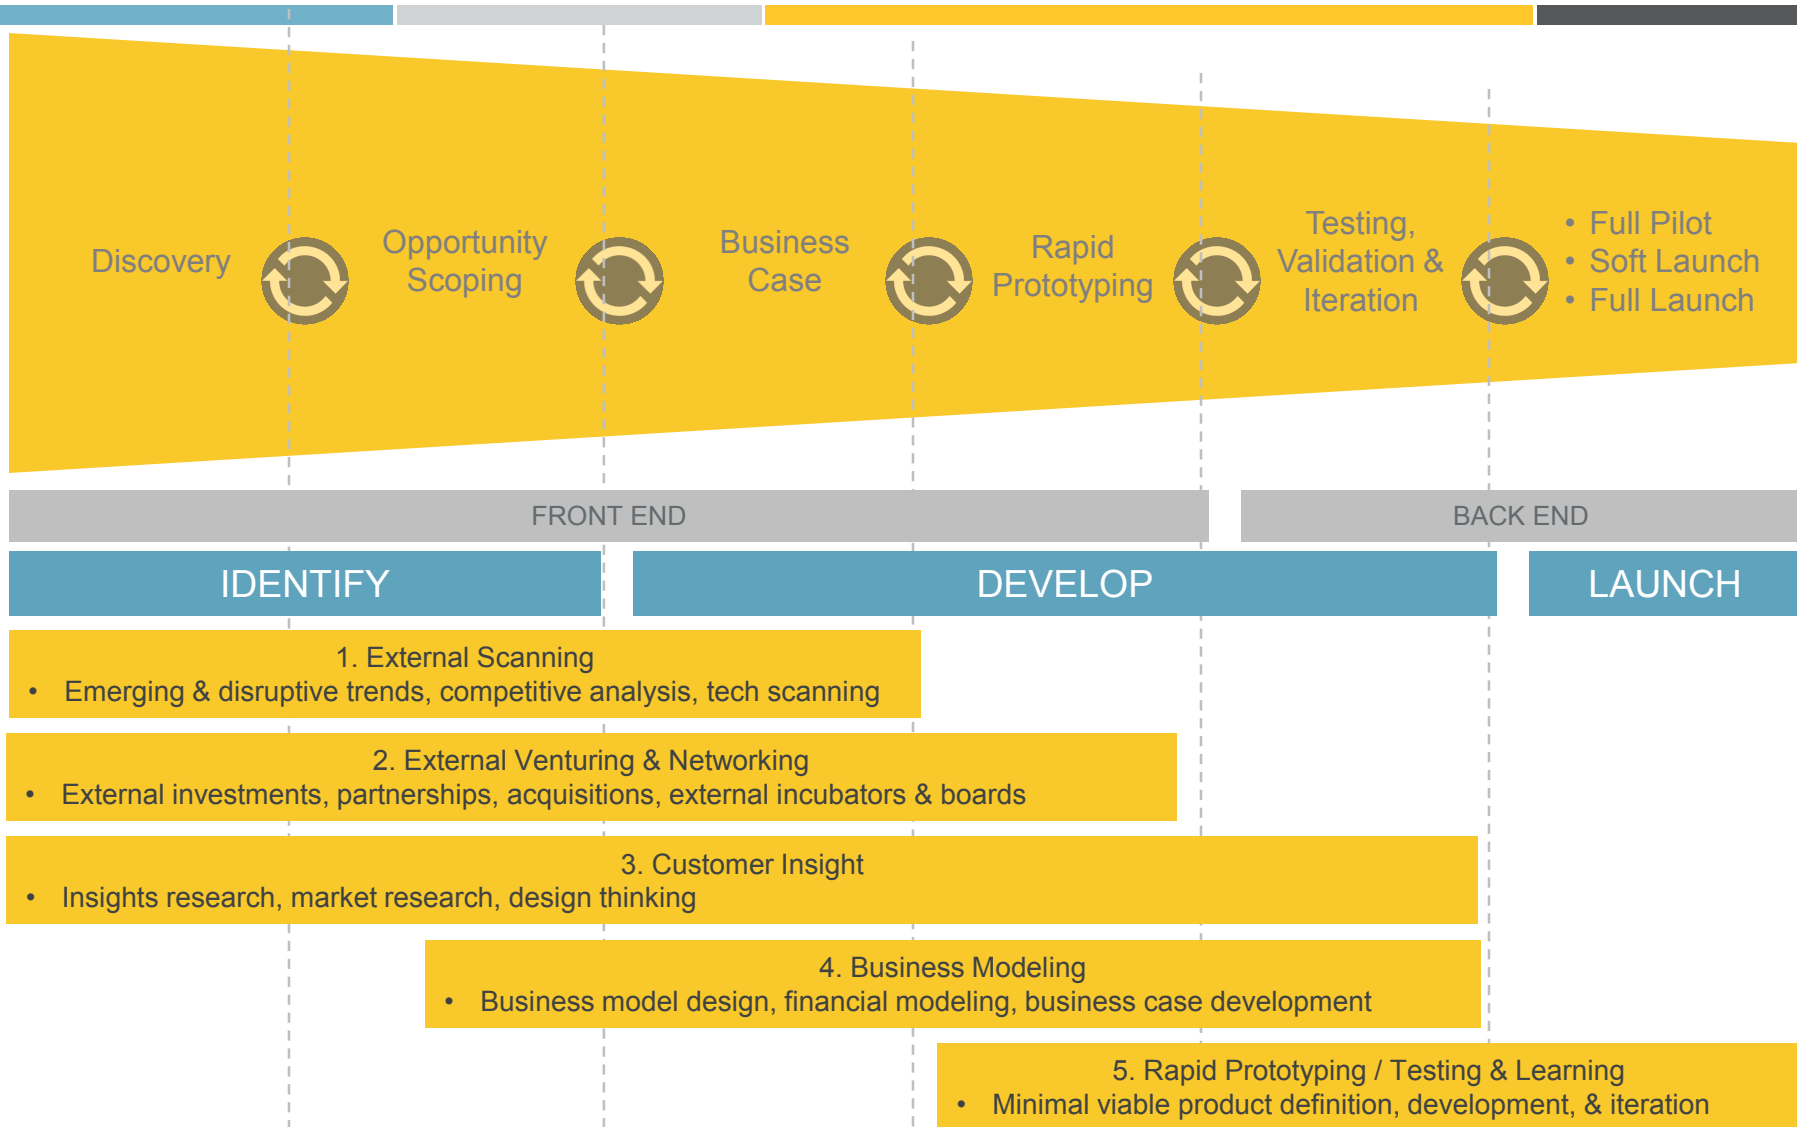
Discovery

Opportunity Scoping

Business Case

Rapid Prototyping

Testing, Validation & Iteration

• Full Pilot
• Soft Launch
• Full Launch

FRONT END

BACK END

IDENTIFY

DEVELOP

LAUNCH

1. External Scanning
• Emerging & disruptive trends, competitive analysis, tech scanning

2. External Venturing & Networking
• External investments, partnerships, acquisitions, external incubators & boards

3. Customer Insight
• Insights research, market research, design thinking

4. Business Modeling
• Business model design, financial modeling, business case development

5. Rapid Prototyping / Testing & Learning
• Minimal viable product definition, development, & iteration